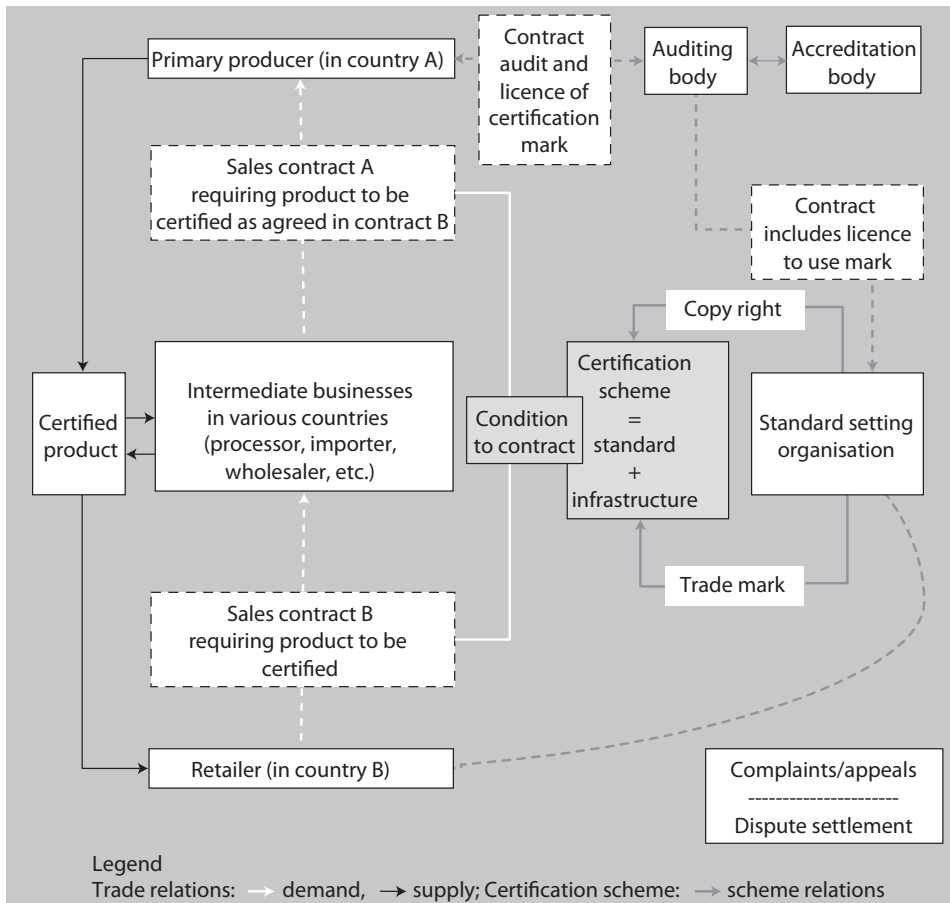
Primary producer (in country A)

Contract audit and licence of certification mark

Auditing body

Accreditation body

Sales contract A requiring product to be certified as agreed in contract B

Contract includes licence to use mark

Copy right

Certified product

Intermediate businesses in various countries (processor, importer, wholesaler, etc.)

Condition to contract

Certification scheme = standard + infrastructure

Standard setting organisation

Trade mark

Sales contract B requiring product to be certified

Retailer (in country B)

Complaints/appeals
---------------------
Dispute settlement

Legend
Trade relations: → demand, → supply; Certification scheme: → scheme relations